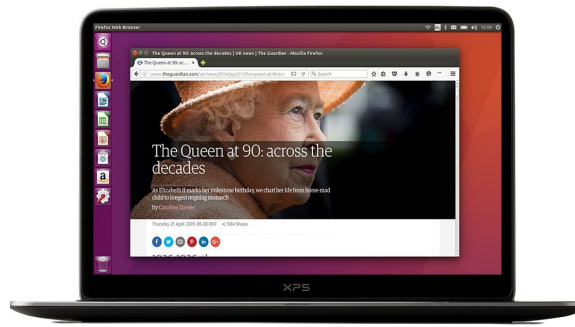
Firefox Web Browser

The Queen at 90: across the decades | UK news | The Guardian - Mozilla Firefox

The Queen at 90: across the de ×

www.theguardian.com/uk-news/2016/apr/21/the-queen-at

Search

The Queen at 90: across the decades

As Elizabeth II marks her milestone birthday, we chart her life from home-made child to longest reigning monarch

by Caroline Davies

Thursday 21 April 2016 06.00 BST

584 Shares

1926-1936 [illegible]

XPS